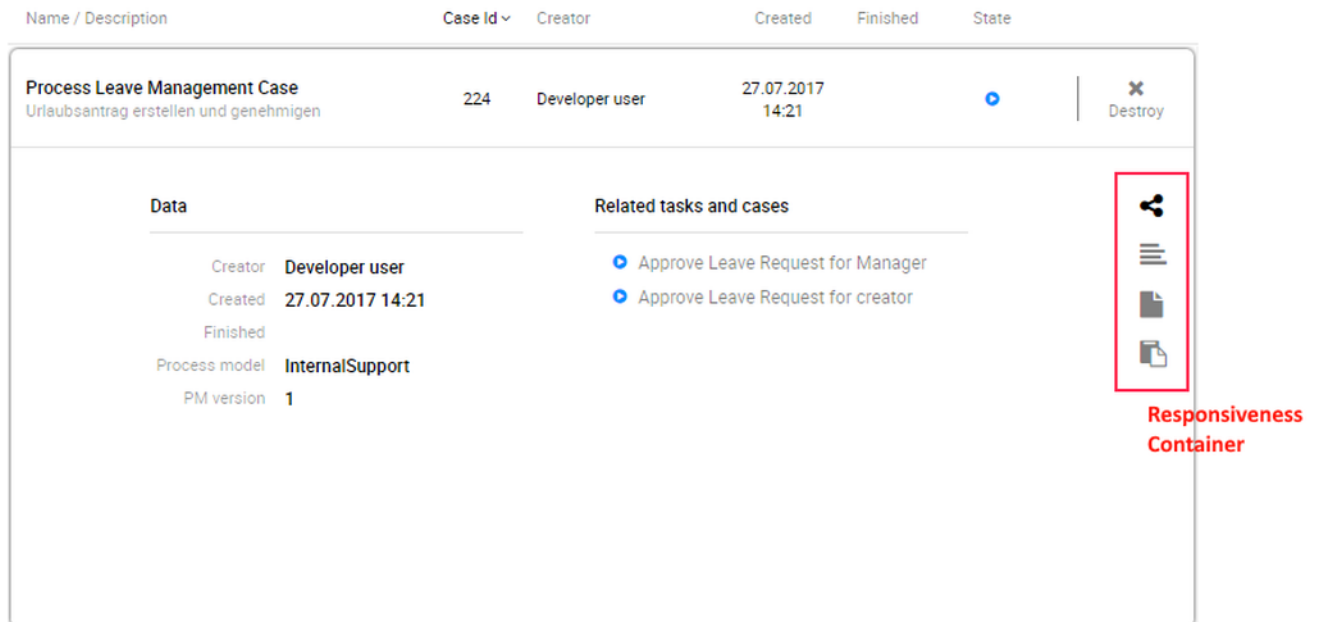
| Name / Description | Case Id | Creator | Created | Finished | State | |
|---|---|---|---|---|---|---|
| Process Leave Management Case<br>Urlaubsantrag erstellen und genehmigen | 224 | Developer user | 27.07.2017 14:21 | | | ✖ Destroy |

Data

Creator Developer user
Created 27.07.2017 14:21
Finished
Process model InternalSupport
PM version 1

Related tasks and cases

Approve Leave Request for Manager
Approve Leave Request for creator

Responsiveness Container